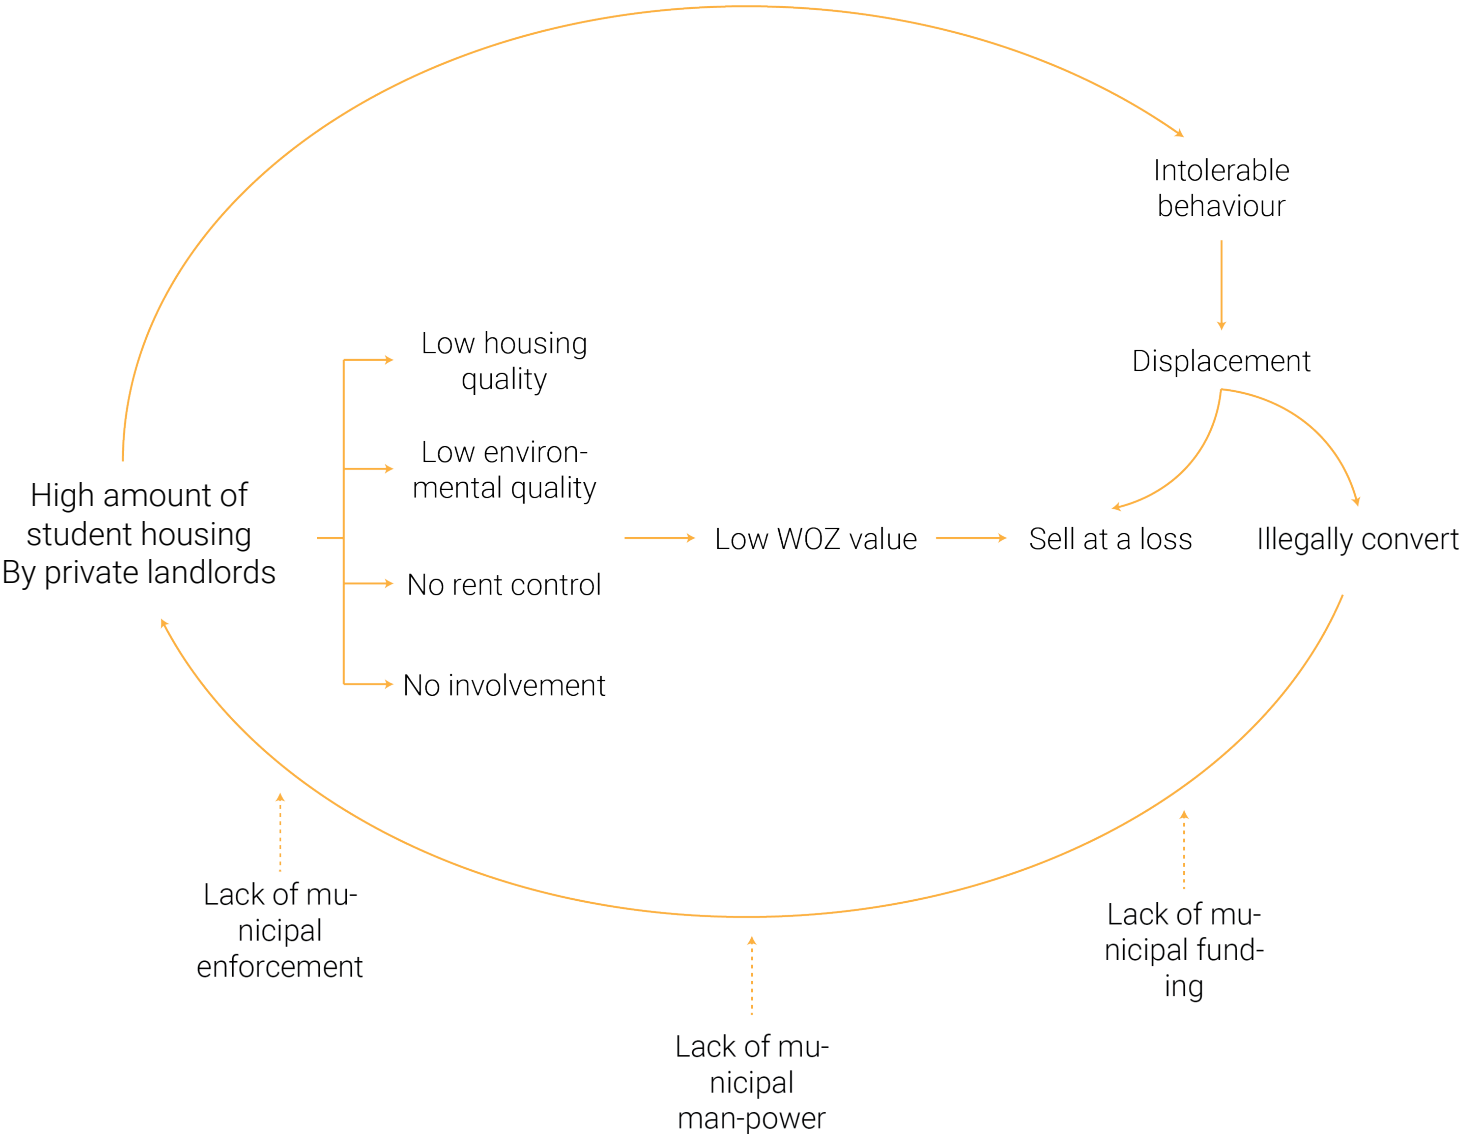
Intolerable behaviour

Displacement

High amount of student housing By private landlords

Low housing quality

Low environmental quality

No rent control

No involvement

Low WOZ value

Sell at a loss

Illegally convert

Lack of municipal enforcement

Lack of municipal man-power

Lack of municipal funding